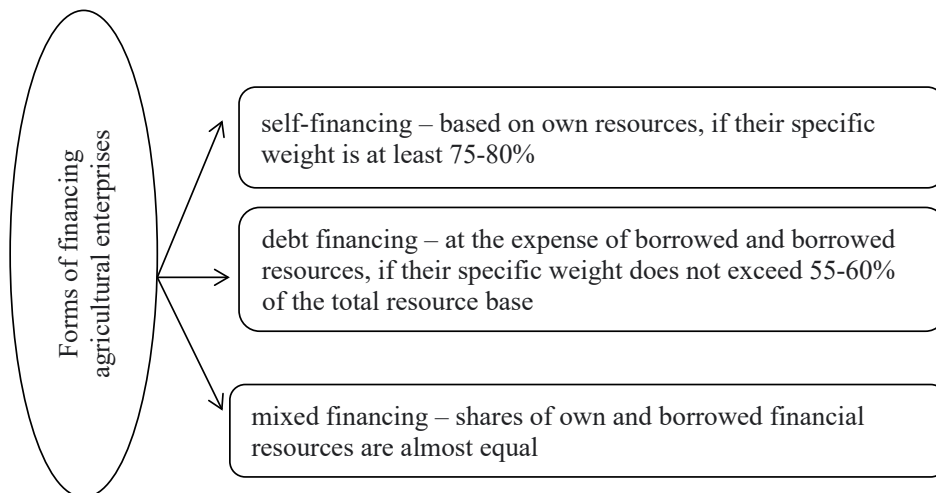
Forms of financing agricultural enterprises

self-financing – based on own resources, if their specific weight is at least 75-80%

debt financing – at the expense of borrowed and borrowed resources, if their specific weight does not exceed 55-60% of the total resource base

mixed financing – shares of own and borrowed financial resources are almost equal